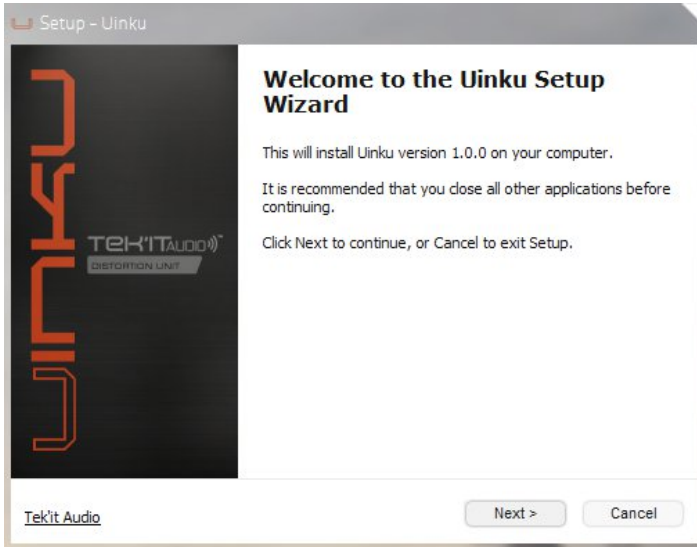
Setup - Uinku

UINKU

TEK'IT AUDIO

DISTORTION UNIT

Welcome to the Uinku Setup Wizard

This will install Uinku version 1.0.0 on your computer.

It is recommended that you close all other applications before continuing.

Click Next to continue, or Cancel to exit Setup.

Tek'it Audio

Next >

Cancel